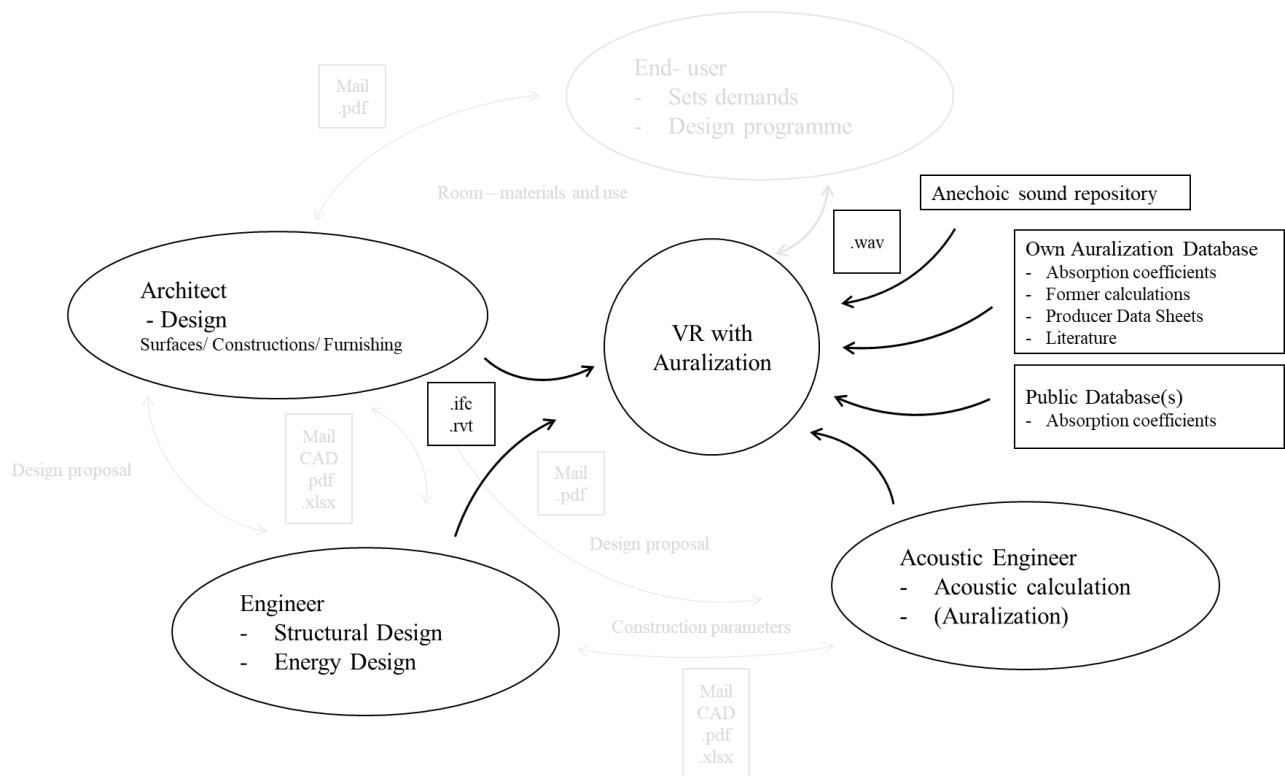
Mail
.pdf

End- user
- Sets demands
- Design programme

Room – materials and use

Anechoic sound repository

.wav

Own Auralization Database
- Absorption coefficients
- Former calculations
- Producer Data Sheets
- Literature

Architect
- Design
Surfaces/ Constructions/ Furnishing

VR with Auralization

Public Database(s)
- Absorption coefficients

.ifc
.rvt

Mail
CAD
.pdf
.xlsx

Design proposal

Mail
.pdf

Design proposal

Acoustic Engineer
- Acoustic calculation
- (Auralization)

Engineer
- Structural Design
- Energy Design

Construction parameters

Mail
CAD
.pdf
.xlsx